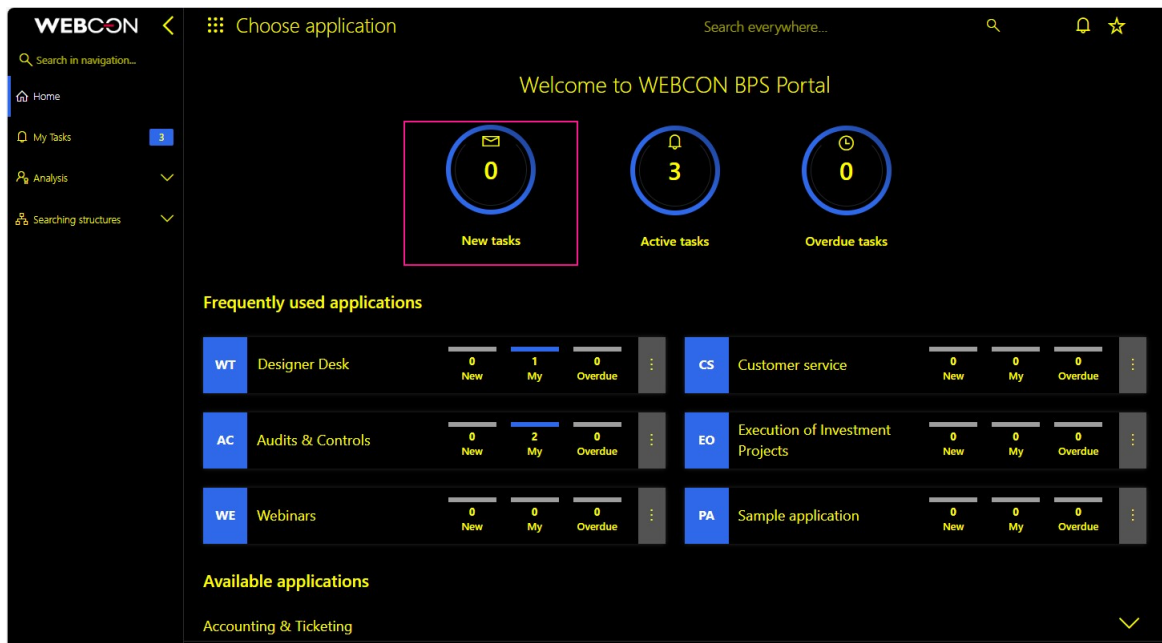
WEBCON

Search in navigation...

Home

My Tasks 3

Analysis

Searching structures

Choose application

Search everywhere...

Welcome to WEBCON BPS Portal

0
New tasks

3
Active tasks

0
Overdue tasks

Frequently used applications

| | | | | |
|---|---|---|---|---|
| WT | Designer Desk | 0 New | 1 My | 0 Overdue |
| CS | Customer service | 0 New | 0 My | 0 Overdue |
| AC | Audits & Controls | 0 New | 2 My | 0 Overdue |
| EO | Execution of Investment Projects | 0 New | 0 My | 0 Overdue |
| WE | Webinars | 0 New | 0 My | 0 Overdue |
| PA | Sample application | 0 New | 0 My | 0 Overdue |

Available applications

Accounting & Ticketing